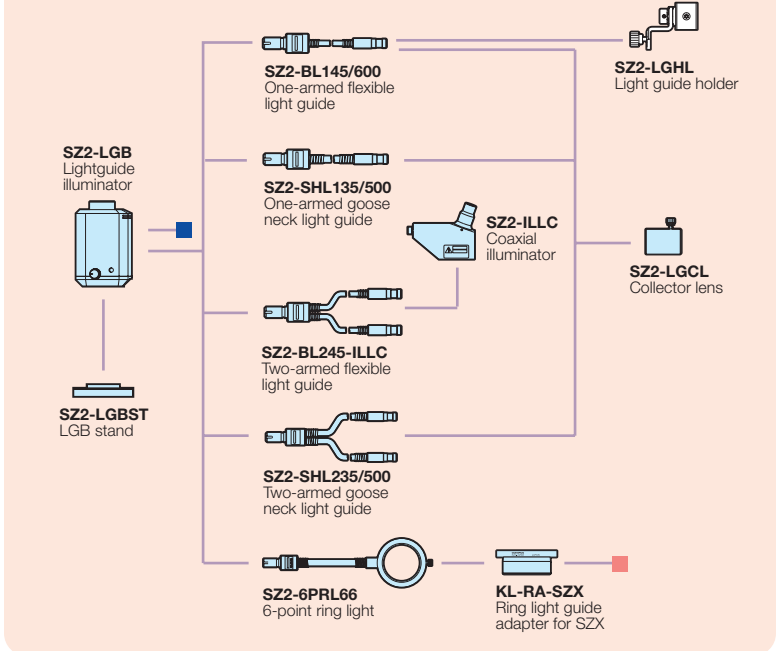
SZ2-BL145/600
One-armed flexible light guide

SZ2-LGHL
Light guide holder

SZ2-LGB
Lightguide illuminator

SZ2-SHL135/500
One-armed goose neck light guide

SZ2-ILLC
Coaxial illuminator

SZ2-LGCL
Collector lens

SZ2-BL245-ILLC
Two-armed flexible light guide

SZ2-LGBST
LGB stand

SZ2-SHL235/500
Two-armed goose neck light guide

SZ2-6PRL66
6-point ring light

KL-RA-SZX
Ring light guide adapter for SZX